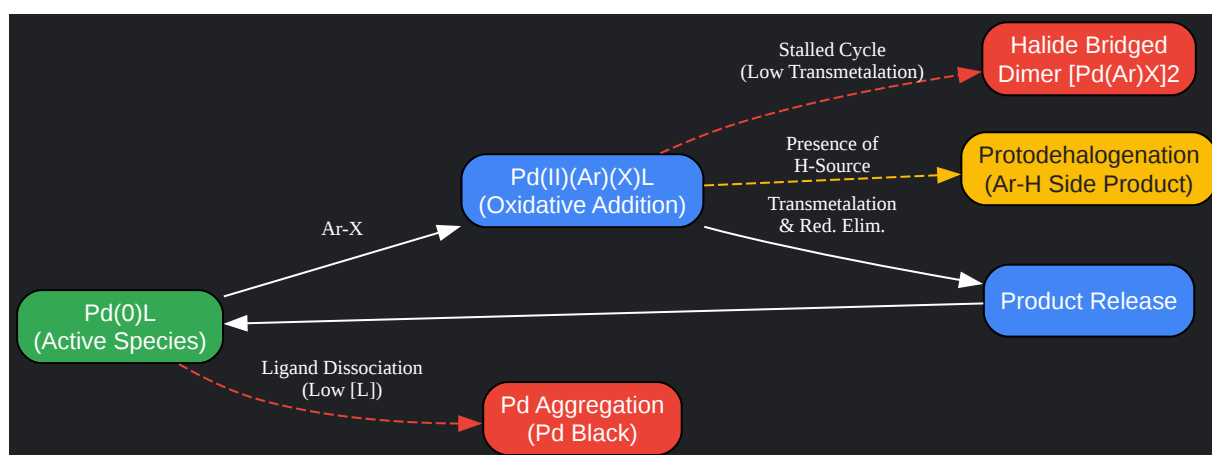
Stalled Cycle
(Low Transmetalation)

Halide Bridged
Dimer [Pd(Ar)X]2

Presence of
H-Source

Protodehalogenation
(Ar-H Side Product)

Pd(II)(Ar)(X)L
(Oxidative Addition)

Transmetalation
& Red. Elim.

Ar-X

Product Release

Pd(0)L
(Active Species)

Ligand Dissociation
(Low [L])

Pd Aggregation
(Pd Black)